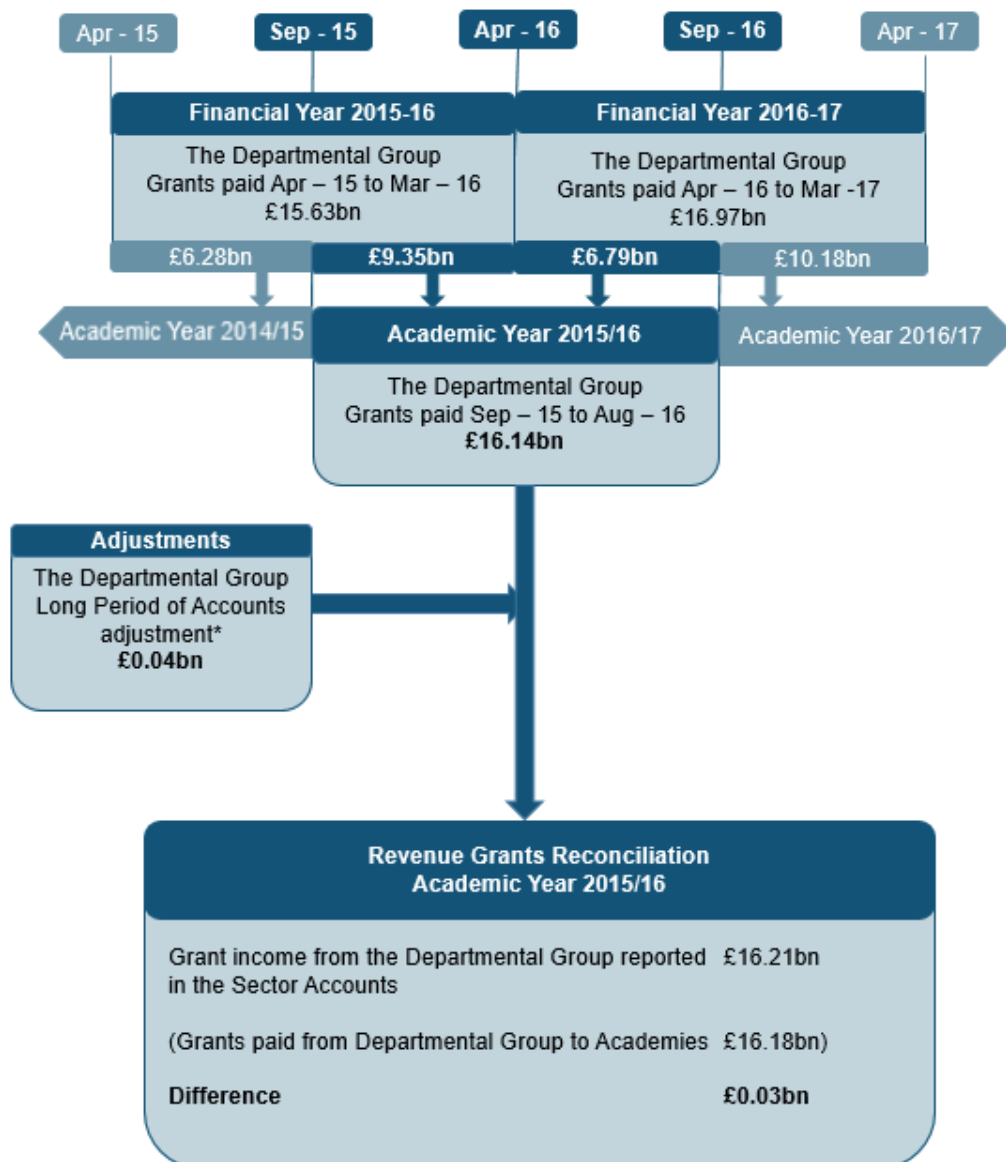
Apr - 15
Sep - 15
Apr - 16
Sep - 16
Apr - 17

Financial Year 2015-16
The Departmental Group
Grants paid Apr – 15 to Mar – 16
£15.63bn

Financial Year 2016-17
The Departmental Group
Grants paid Apr – 16 to Mar -17
£16.97bn

£6.28bn
£9.35bn
£6.79bn
£10.18bn

Academic Year 2014/15
Academic Year 2015/16
Academic Year 2016/17

The Departmental Group
Grants paid Sep – 15 to Aug – 16
£16.14bn

Adjustments
The Departmental Group
Long Period of Accounts adjustment*
£0.04bn

Revenue Grants Reconciliation
Academic Year 2015/16

| | |
|---|---|
| Grant income from the Departmental Group reported in the Sector Accounts | £16.21bn |
| (Grants paid from Departmental Group to Academies | £16.18bn) |
| Difference | £0.03bn |